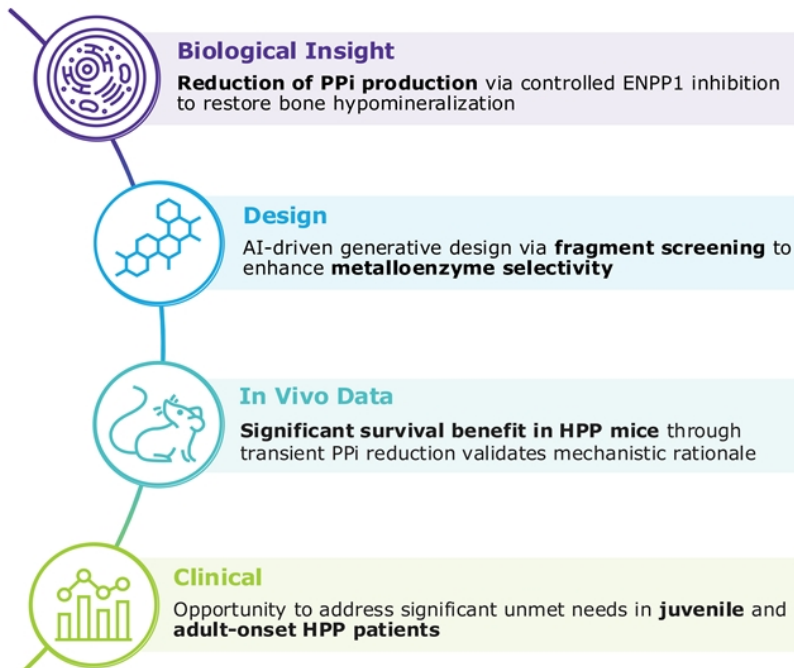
Biological Insight

**Reduction of PPi production** via controlled ENPP1 inhibition to restore bone hypomineralization

Design

AI-driven generative design via **fragment screening** to enhance **metalloenzyme selectivity**

In Vivo Data

**Significant survival benefit in HPP mice** through transient PPi reduction validates mechanistic rationale

Clinical

Opportunity to address significant unmet needs in **juvenile** and **adult-onset HPP patients**